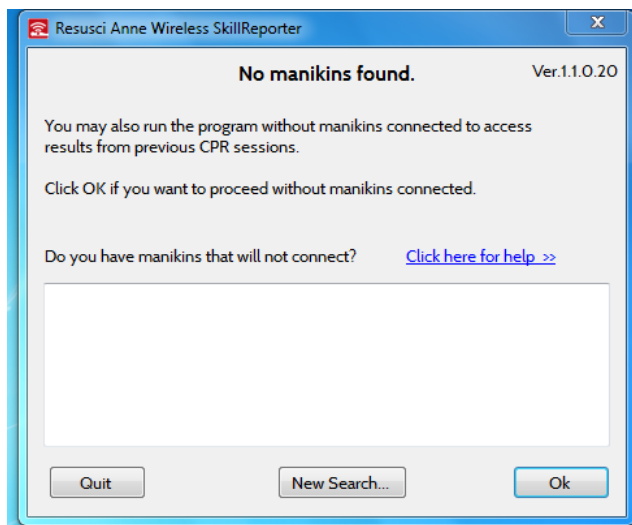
Resusci Anne Wireless SkillReporter

X

No manikins found.

Ver.1.1.0.20

You may also run the program without manikins connected to access results from previous CPR sessions.

Click OK if you want to proceed without manikins connected.

Do you have manikins that will not connect?

Click here for help >>

Quit

New Search...

Ok